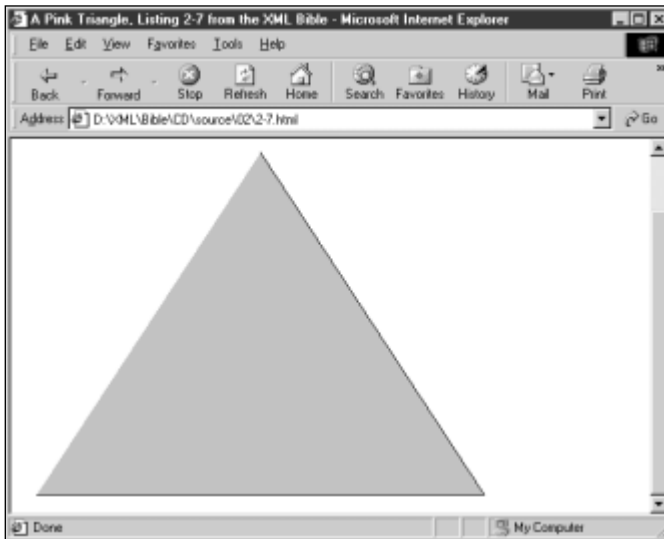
A Pink Triangle, Listing 2-7 from the XML Bible - Microsoft Internet Explorer

File Edit View Favorites Tools Help

Back Forward Stop Refresh Home Search Favorites History Mail Print

Address D:\XML\Bible\CD\source\02\2-7.html Go

Done My Computer